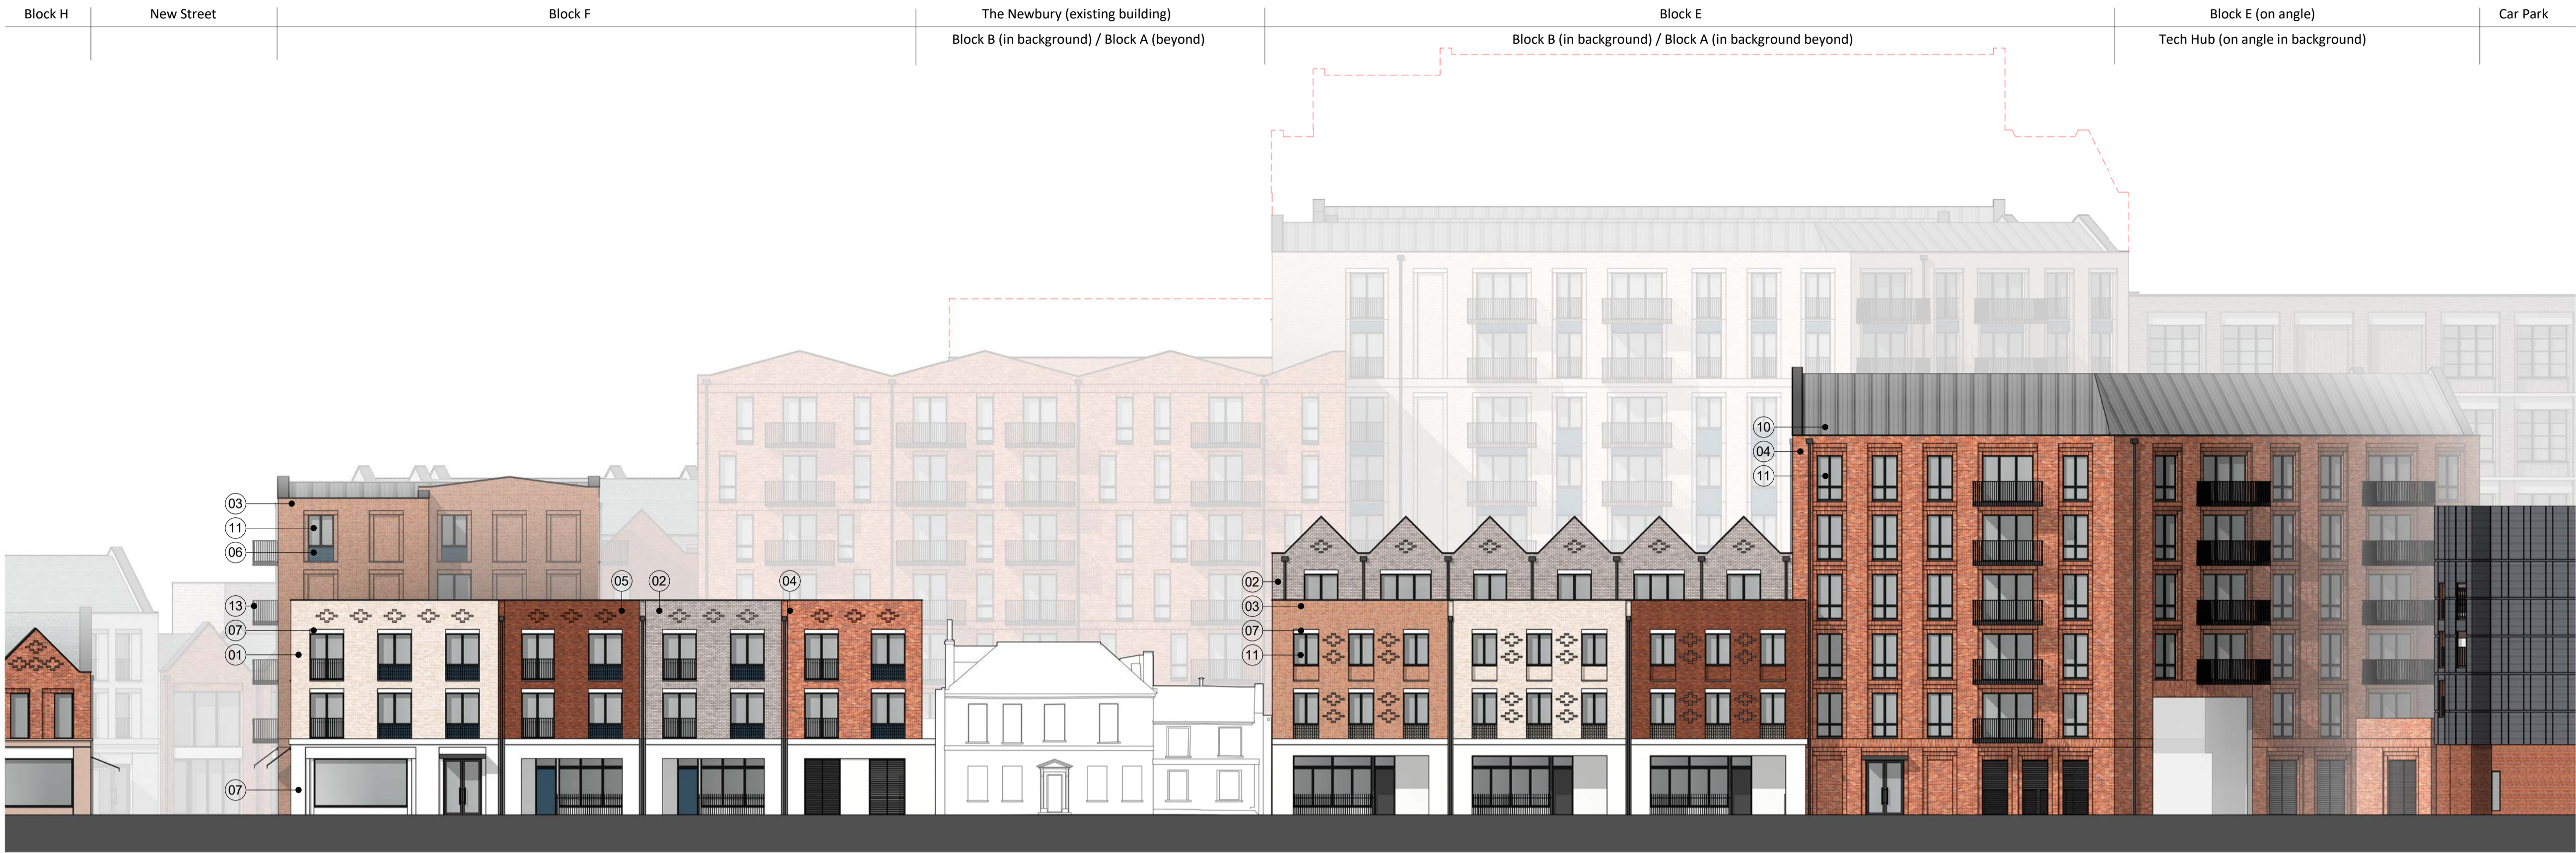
Block H | New Street | Block F | The Newbury (existing building) | Block E | Block E (on angle) | Car Park

Block B (in background) / Block A (beyond)

Block B (in background) / Block A (in background beyond)

Tech Hub (on angle in background)

03
11
06
13
07
01
07
05
02
04
02
03
07
11
10
04
11